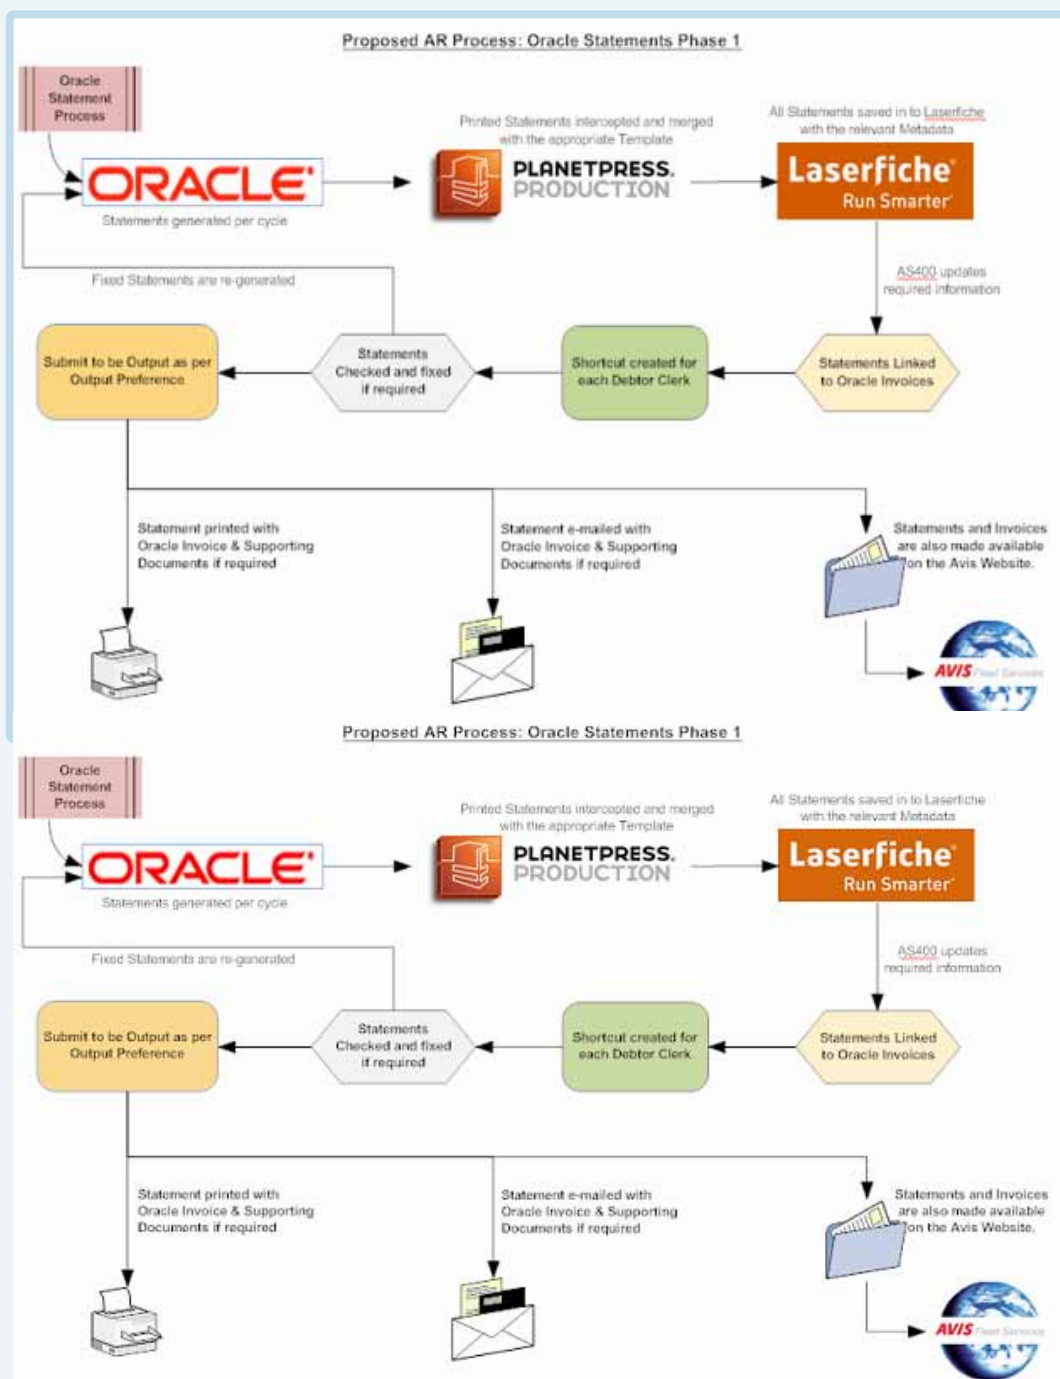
Proposed AR Process: Oracle Statements Phase 1

Oracle Statement Process

ORACLE

Statements generated per cycle

Printed Statements intercepted and merged with the appropriate Template

PLANETPRESS. PRODUCTION

All Statements saved in to Laserfiche with the relevant Metadata

Laserfiche Run Smarter

AS400 updates required information

Fixed Statements are re-generated

Submit to be Output as per Output Preference

Statements Checked and fixed if required

Shortcut created for each Debtor Clerk

Statements Linked to Oracle Invoices

Statement printed with Oracle Invoice & Supporting Documents if required

Statement e-mailed with Oracle Invoice & Supporting Documents if required

Statements and Invoices are also made available on the Avis Website.

AVIS Fleet Services

Proposed AR Process: Oracle Statements Phase 1

Oracle Statement Process

ORACLE

Statements generated per cycle

Printed Statements intercepted and merged with the appropriate Template

PLANETPRESS. PRODUCTION

All Statements saved in to Laserfiche with the relevant Metadata

Laserfiche Run Smarter

AS400 updates required information

Fixed Statements are re-generated

Submit to be Output as per Output Preference

Statements Checked and fixed if required

Shortcut created for each Debtor Clerk

Statements Linked to Oracle Invoices

Statement printed with Oracle Invoice & Supporting Documents if required

Statement e-mailed with Oracle Invoice & Supporting Documents if required

Statements and Invoices are also made available on the Avis Website.

AVIS Fleet Services